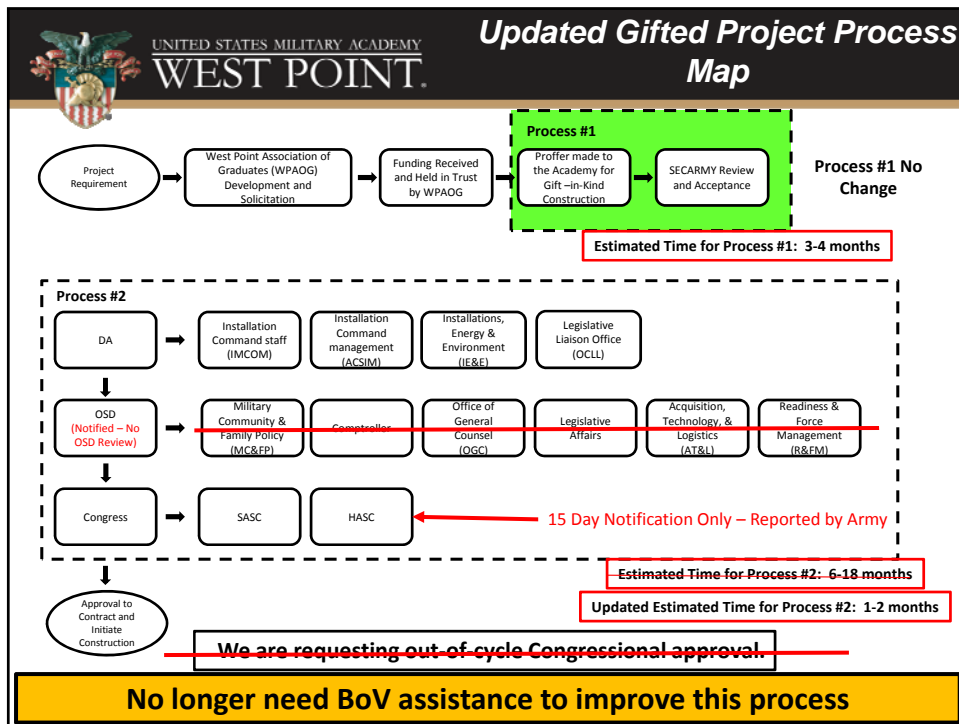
UNITED STATES MILITARY ACADEMY
WEST POINT.

Updated Gifted Project Process Map

Project Requirement

West Point Association of Graduates (WPAOG) Development and Solicitation

Funding Received and Held in Trust by WPAOG

Process #1

Proffer made to the Academy for Gift –in-Kind Construction

SECARMY Review and Acceptance

Process #1 No Change

Estimated Time for Process #1: 3-4 months

Process #2

DA

Installation Command staff (IMCOM)

Installation Command management (ACSIM)

Installations, Energy & Environment (IE&E)

Legislative Liaison Office (OCLL)

OSD (Notified – No OSD Review)

Military Community & Family Policy (MC&FP)

Comptroller

Office of General Counsel (OGC)

Legislative Affairs

Acquisition, Technology, & Logistics (AT&L)

Readiness & Force Management (R&FM)

Congress

SASC

HASC

15 Day Notification Only – Reported by Army

Estimated Time for Process #2: 6-18 months

Updated Estimated Time for Process #2: 1-2 months

Approval to Contract and Initiate Construction

We are requesting out-of-cycle Congressional approval.

No longer need BoV assistance to improve this process